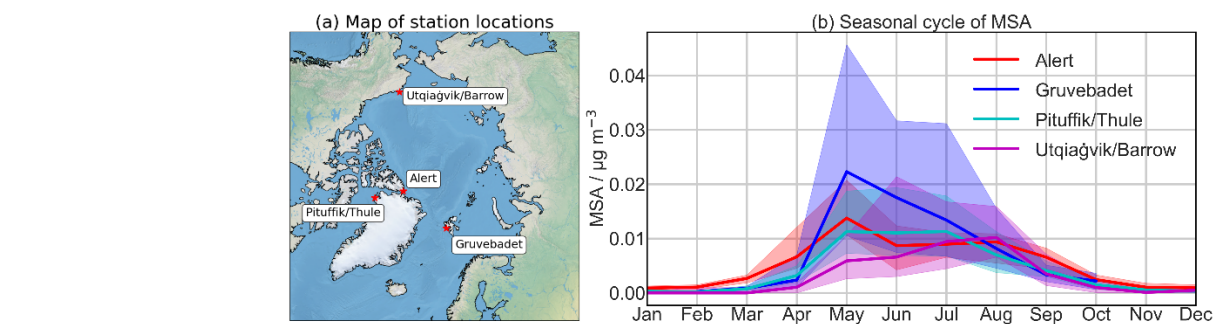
(a) Map of station locations

Utqiaġvik/Barrow

Alert

Pituffik/Thule

Gruvebadet

(b) Seasonal cycle of MSA

Alert
Gruvebadet
Pituffik/Thule
Utqiaġvik/Barrow

MSA / $\mu g\ m^{-3}$

0.04
0.03
0.02
0.01
0.00

Jan Feb Mar Apr May Jun Jul Aug Sep Oct Nov Dec